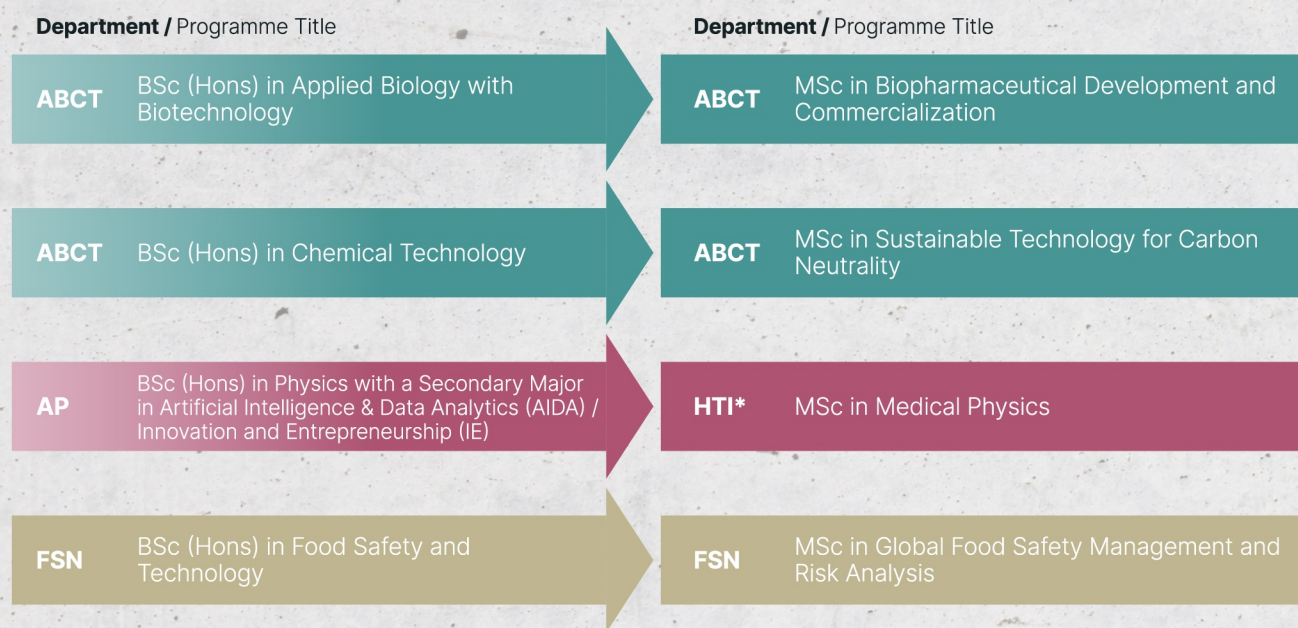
Department / Programme Title

ABCT BSc (Hons) in Applied Biology with Biotechnology

ABCT BSc (Hons) in Chemical Technology

AP BSc (Hons) in Physics with a Secondary Major in Artificial Intelligence & Data Analytics (AIDA) / Innovation and Entrepreneurship (IE)

FSN BSc (Hons) in Food Safety and Technology

Department / Programme Title

ABCT MSc in Biopharmaceutical Development and Commercialization

ABCT MSc in Sustainable Technology for Carbon Neutrality

HTI* MSc in Medical Physics

FSN MSc in Global Food Safety Management and Risk Analysis